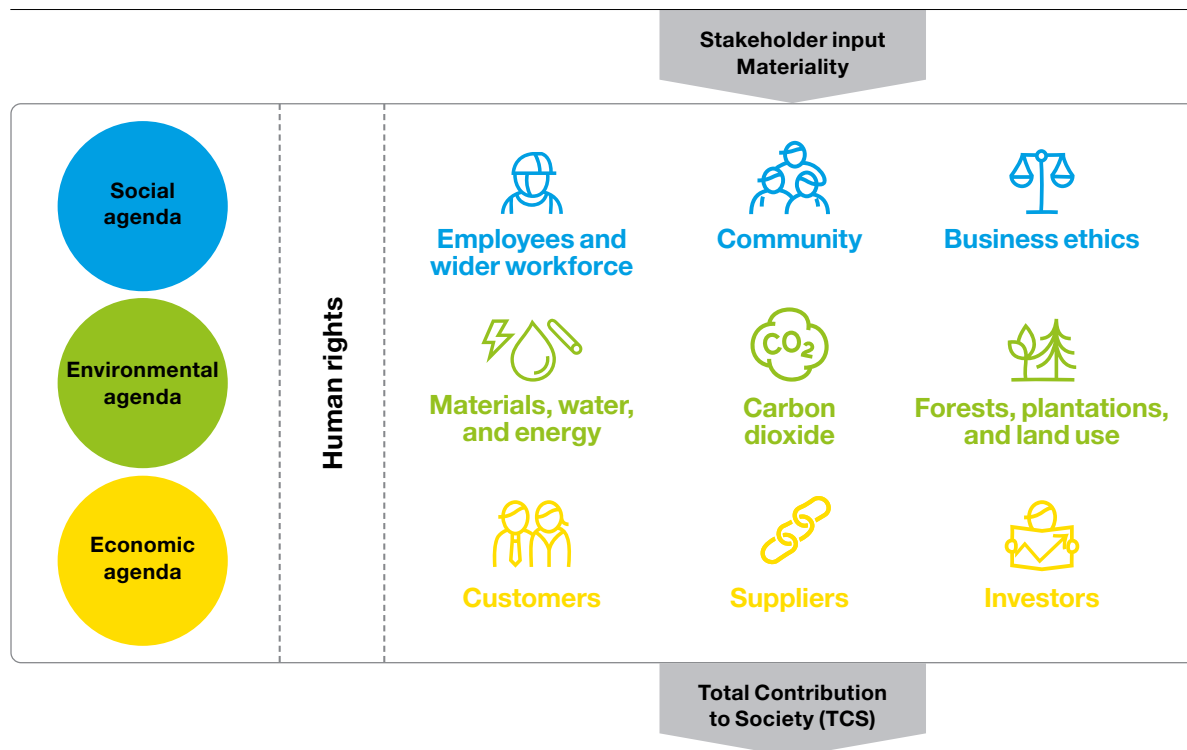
Stakeholder input
Materiality

Social agenda

Environmental agenda

Economic agenda

Human rights

Employees and wider workforce

Community

Business ethics

Materials, water, and energy

$CO_2$

Carbon dioxide

Forests, plantations, and land use

Customers

Suppliers

Investors

Total Contribution to Society (TCS)